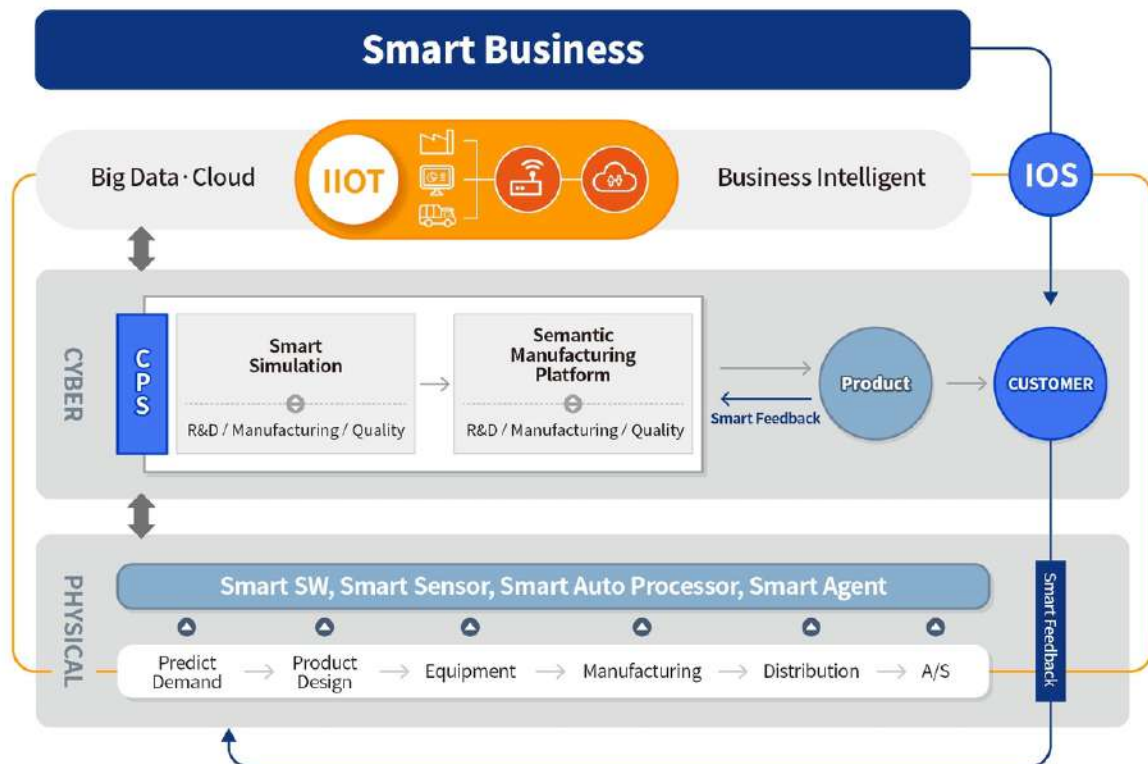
Smart Business

Big Data · Cloud

IIOT

Business Intelligent

IOS

CYBER

CPS

Smart Simulation

R&D / Manufacturing / Quality

Semantic Manufacturing Platform

R&D / Manufacturing / Quality

Smart Feedback

Product

CUSTOMER

PHYSICAL

Smart SW, Smart Sensor, Smart Auto Processor, Smart Agent

Predict Demand → Product Design → Equipment → Manufacturing → Distribution → A/S

Smart Feedback